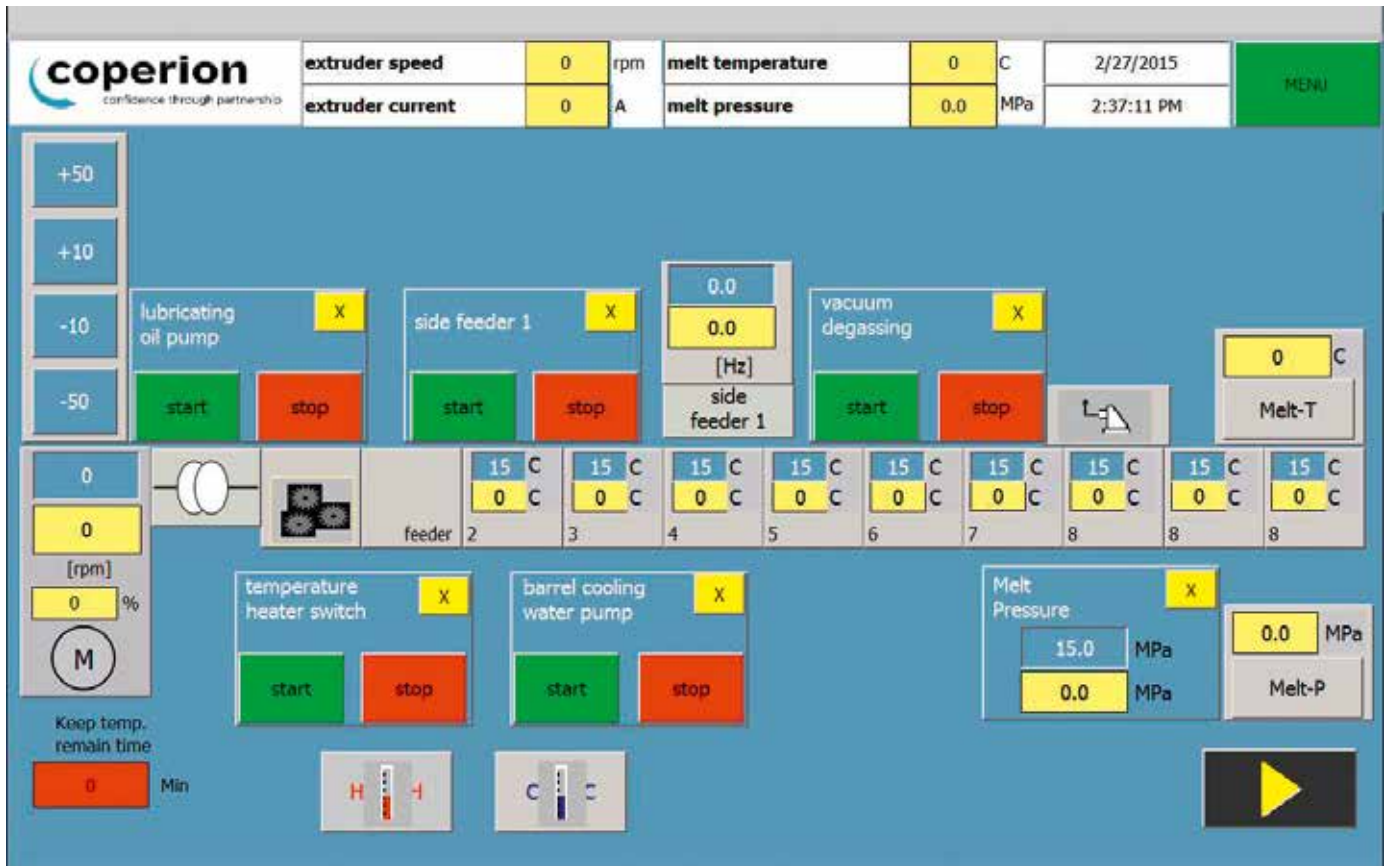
coperion
confidence through partnership

extruder speed 0 rpm
extruder current 0 A
melt temperature 0 C
melt pressure 0.0 MPa
2/27/2015
2:37:11 PM
MENU

+50
+10
-10
-50

lubricating oil pump X
start stop

side feeder 1 X
start stop

0.0
0.0
[Hz]
side feeder 1

vacuum degassing X
start stop

0 C
Melt-T

0
0
[rpm]
0 %
M

feeder 2 15 C 0 C
3 15 C 0 C
4 15 C 0 C
5 15 C 0 C
6 15 C 0 C
7 15 C 0 C
8 15 C 0 C
8 15 C 0 C
8 15 C 0 C

temperature heater switch X
start stop

barrel cooling water pump X
start stop

Melt Pressure X
15.0 MPa
0.0 MPa

0.0 MPa
Melt-P

Keep temp. remain time
0 Min

H H
C C